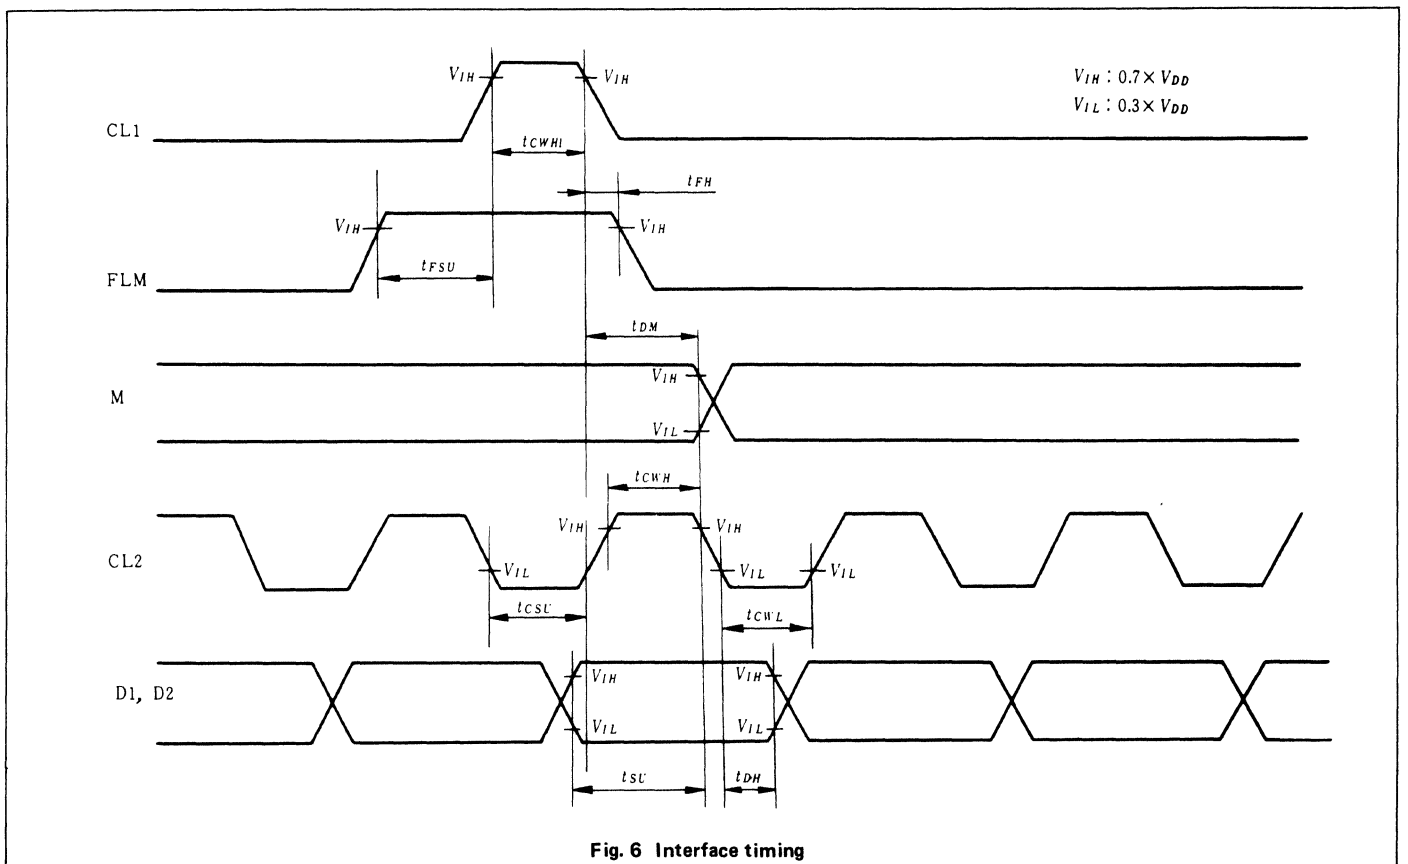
$V_{IH}$ : $0.7\times V_{DD}$
$V_{IL}$ : $0.3\times V_{DD}$

CL1
$V_{IH}$ $V_{IH}$
$t_{CWHl}$
$t_{FH}$

FLM
$V_{IH}$ $V_{IH}$
$t_{FSU}$

$t_{DM}$
M
$V_{IH}$
$V_{IL}$

$t_{CWH}$
CL2
$V_{IH}$ $V_{IH}$
$V_{IL}$ $V_{IL}$ $V_{IL}$
$t_{CSU}$ $t_{CWL}$

D1, D2
$V_{IH}$ $V_{IH}$
$V_{IL}$ $V_{IL}$
$t_{SU}$ $t_{DH}$

Fig. 6 Interface timing